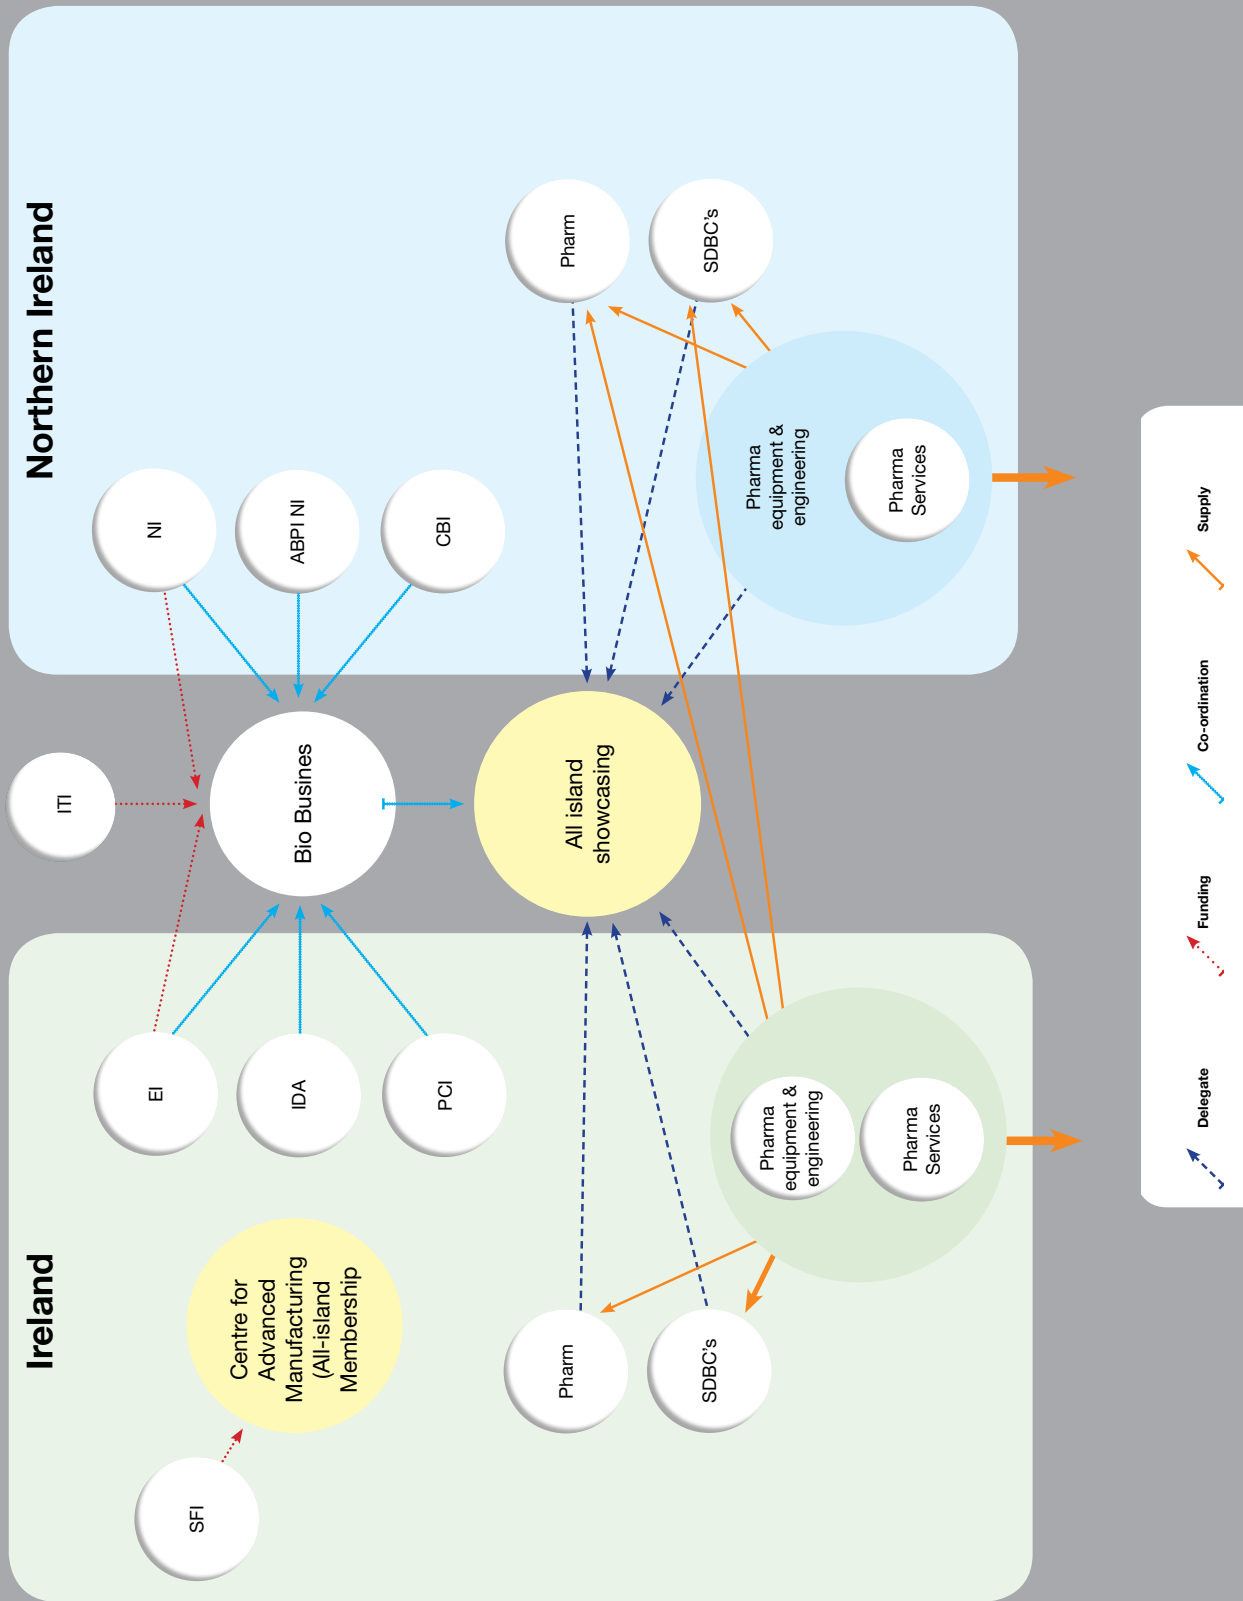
Northern Ireland

Pharm

SDBC's

NI

ABPI NI

CBI

Pharma equipment & engineering

Pharma Services

ITI

Bio Busines

All island showcasing

EI

IDA

PCI

Pharma equipment & engineering

Pharma Services

Ireland

Centre for Advanced Manufacturing (All-island Membership

Pharm

SDBC's

SFI

Supply

Co-ordination

Funding

Delegate